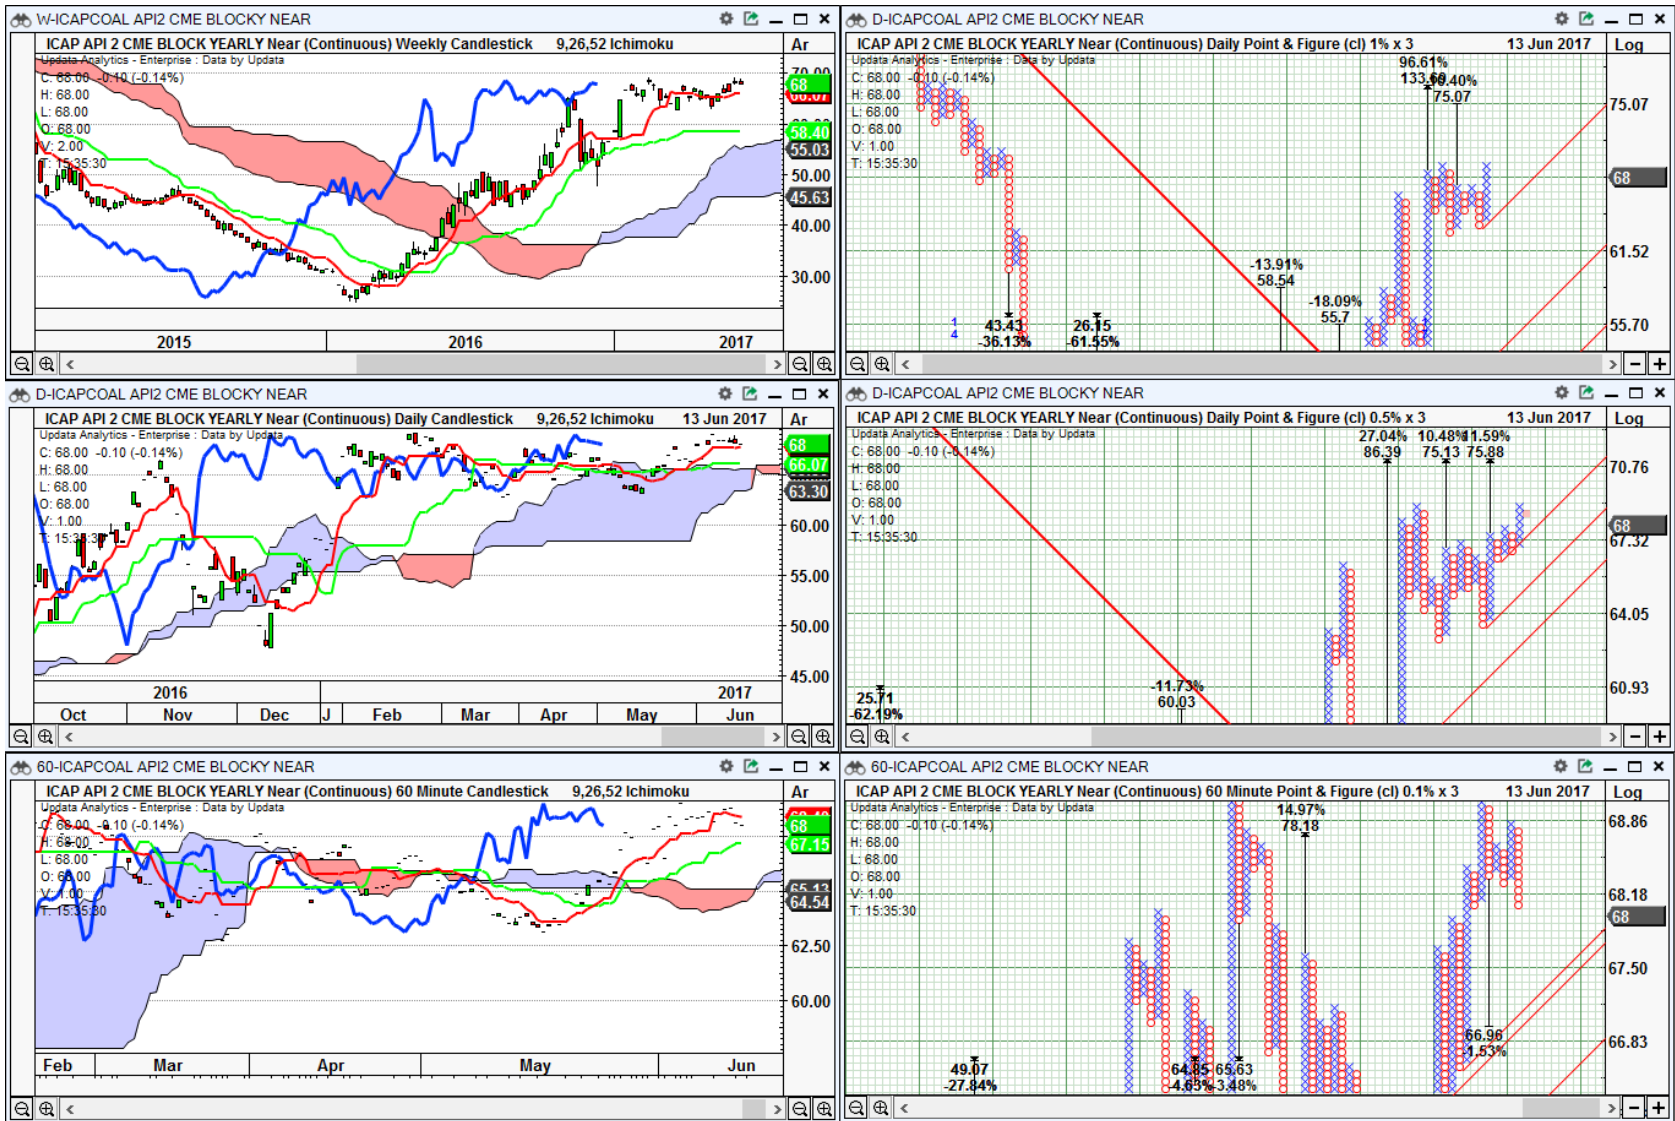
W-ICAPCOAL API2 CME BLOCKY NEAR

ICAP API 2 CME BLOCK YEARLY Near (Continuous) Weekly Candlestick 9,26,52 Ichimoku Ar

Updata Analytics - Enterprise : Data by Updata
C: 68.00 -0.10 (-0.14%)
H: 68.00
L: 68.00
O: 68.00
V: 2.00
T: 15:35:30

68
58.40
55.03
50.00
45.63
40.00
30.00

2015 2016 2017

D-ICAPCOAL API2 CME BLOCKY NEAR

ICAP API 2 CME BLOCK YEARLY Near (Continuous) Daily Point & Figure (cl) 1% x 3 13 Jun 2017 Log

Updata Analytics - Enterprise : Data by Updata
C: 68.00 -0.10 (-0.14%)
H: 68.00
L: 68.00
O: 68.00
V: 1.00
T: 15:35:30

96.61%
133.69 40.40%
75.07
-13.91%
58.54
-18.09%
55.7
43.43
-36.13%
26.15
-61.55%

75.07
68
61.52
55.70

D-ICAPCOAL API2 CME BLOCKY NEAR

ICAP API 2 CME BLOCK YEARLY Near (Continuous) Daily Candlestick 9,26,52 Ichimoku 13 Jun 2017 Ar

Updata Analytics - Enterprise : Data by Updata
C: 68.00 -0.10 (-0.14%)
H: 68.00
L: 68.00
O: 68.00
V: 1.00
T: 15:35:30

68
66.07
63.30
60.00
55.00
50.00
45.00

2016 2017
Oct Nov Dec J Feb Mar Apr May Jun

D-ICAPCOAL API2 CME BLOCKY NEAR

ICAP API 2 CME BLOCK YEARLY Near (Continuous) Daily Point & Figure (cl) 0.5% x 3 13 Jun 2017 Log

Updata Analytics - Enterprise : Data by Updata
C: 68.00 -0.10 (-0.14%)
H: 68.00
L: 68.00
O: 68.00
V: 1.00
T: 15:35:30

27.04% 10.48% 11.59%
86.39 75.13 75.88
-11.73%
60.03
25.71
-62.19%

70.76
68
67.32
64.05
60.93

60-ICAPCOAL API2 CME BLOCKY NEAR

ICAP API 2 CME BLOCK YEARLY Near (Continuous) 60 Minute Candlestick 9,26,52 Ichimoku Ar

Updata Analytics - Enterprise : Data by Updata
C: 68.00 -0.10 (-0.14%)
H: 68.00
L: 68.00
O: 68.00
V: 1.00
T: 15:35:30

68
67.15
65.13
64.54
62.50
60.00

Feb Mar Apr May Jun

60-ICAPCOAL API2 CME BLOCKY NEAR

ICAP API 2 CME BLOCK YEARLY Near (Continuous) 60 Minute Point & Figure (cl) 0.1% x 3 13 Jun 2017 Log

Updata Analytics - Enterprise : Data by Updata
C: 68.00 -0.10 (-0.14%)
H: 68.00
L: 68.00
O: 68.00
V: 1.00
T: 15:35:30

14.97%
78.18
66.96
-1.53%
49.07
-27.84%
64.85 65.63
-4.63% -3.48%

68.86
68.18
68
67.50
66.83